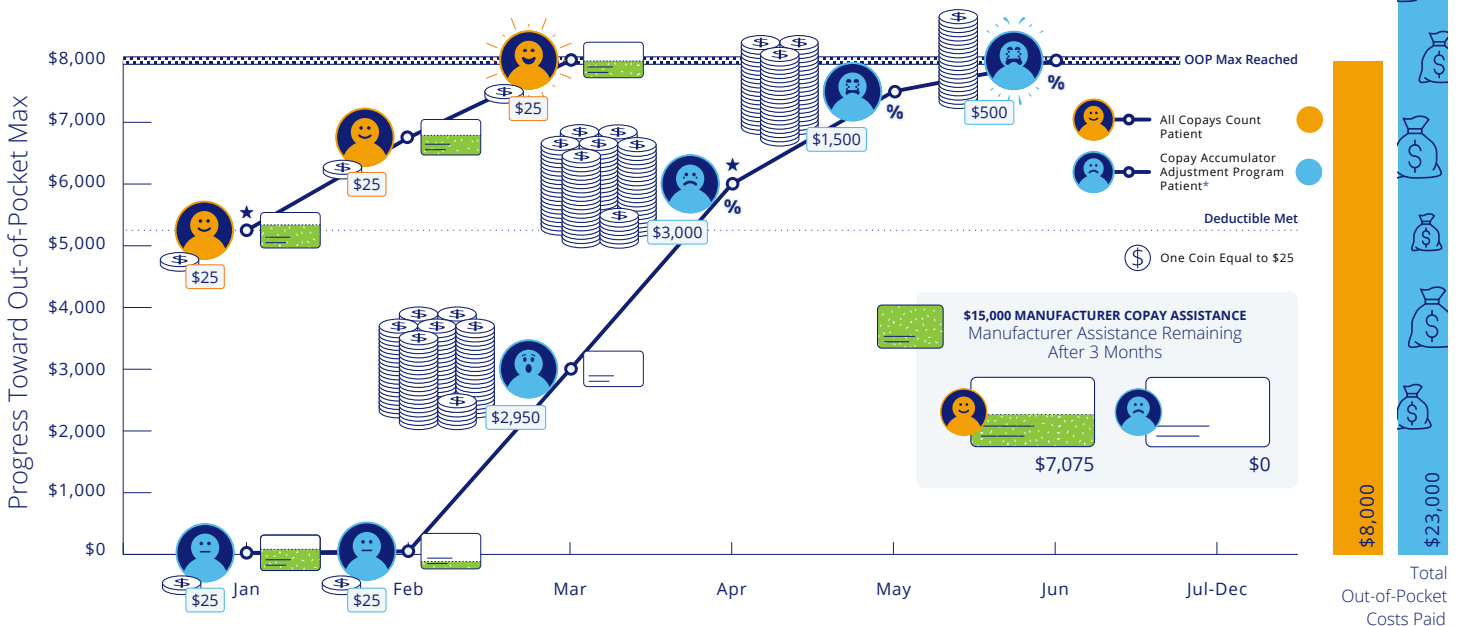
Progress Toward Out-of-Pocket Max

$8,000
$7,000
$6,000
$5,000
$4,000
$3,000
$2,000
$1,000
$0

OOP Max Reached

Deductible Met

$25
$25
$25
$25
$25
$2,950
$3,000
$1,500
$500

%
%
%

All Copays Count Patient

Copay Accumulator Adjustment Program Patient*

One Coin Equal to $25

$15,000 MANUFACTURER COPAY ASSISTANCE
Manufacturer Assistance Remaining After 3 Months

$7,075
$0

Jan
Feb
Mar
Apr
May
Jun
Jul-Dec

$8,000
$23,000

Total Out-of-Pocket Costs Paid